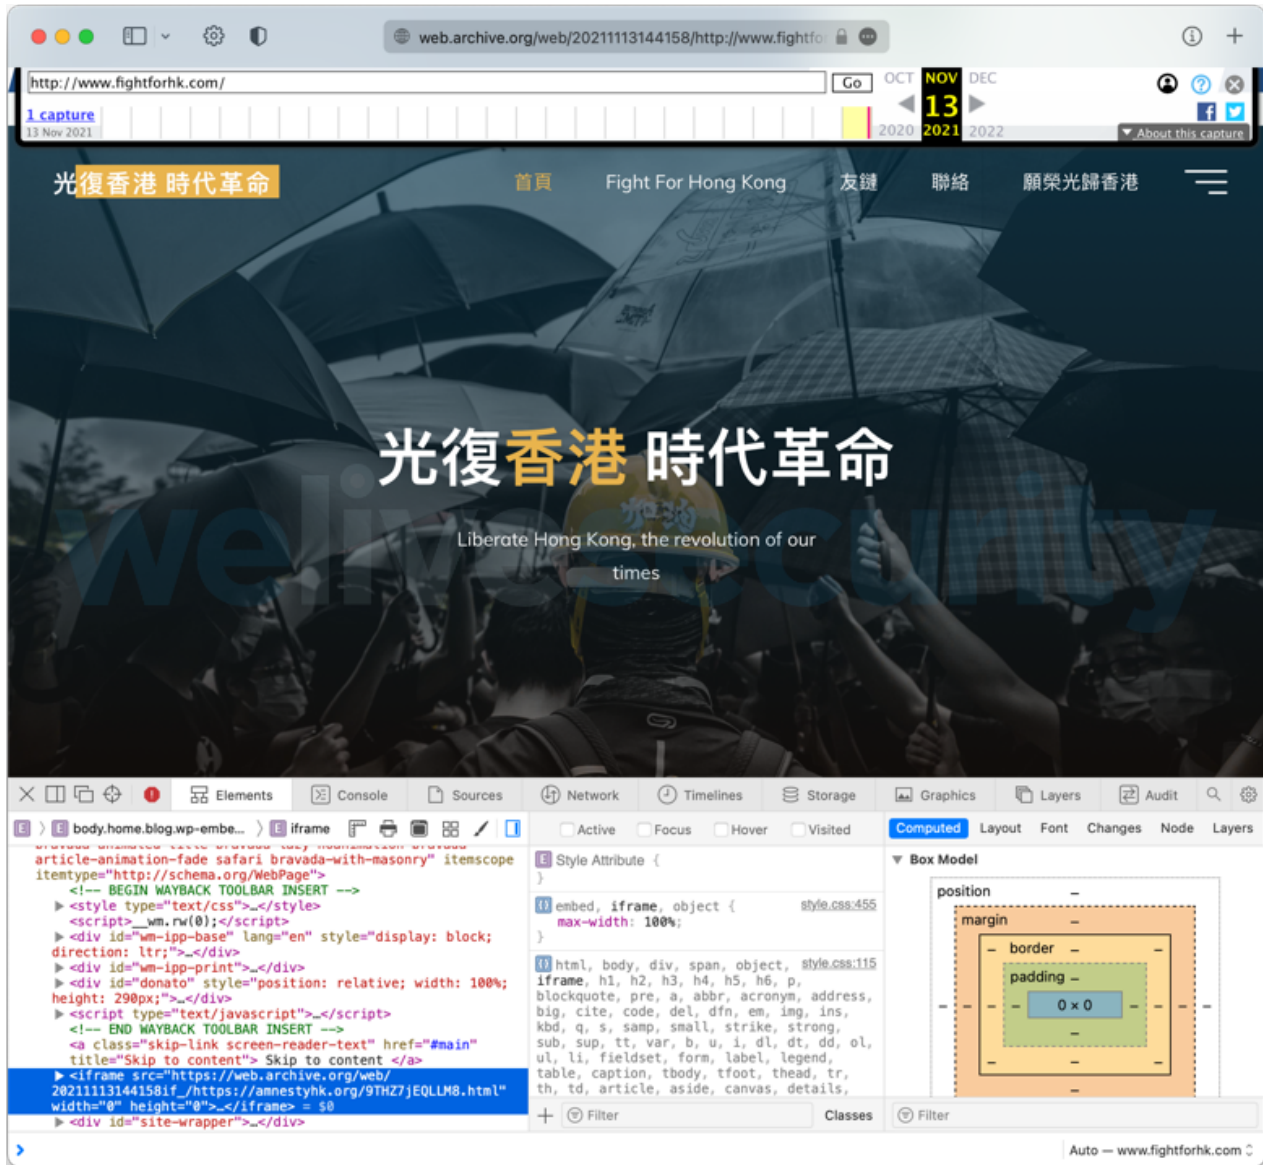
web.archive.org/web/20211113144158/http://www.fightfo

http://www.fightforhk.com/ Go OCT NOV DEC
13
2020 2021 2022
1 capture
13 Nov 2021
About this capture

光復香港 時代革命

首頁 Fight For Hong Kong 友鏈 聯絡 願榮光歸香港

光復香港 時代革命

Liberate Hong Kong, the revolution of our times

Elements Console Sources Network Timelines Storage Graphics Layers Audit

body.home.blog.wp-embe... iframe

article-animation-fade safari bravada-with-masonry" itemscope itemtype="http://schema.org/WebPage">
<!-- BEGIN WAYBACK TOOLBAR INSERT -->
<style type="text/css">…</style>
<script>__wm.rw(0);</script>
<div id="wm-ipp-base" lang="en" style="display: block; direction: ltr;">…</div>
<div id="wm-ipp-print">…</div>
<div id="donato" style="position: relative; width: 100%; height: 290px;">…</div>
<script type="text/javascript">…</script>
<!-- END WAYBACK TOOLBAR INSERT -->
<a class="skip-link screen-reader-text" href="#main" title="Skip to content"> Skip to content </a>
<iframe src="https://web.archive.org/web/20211113144158if_/https://amnestyhk.org/9THZ7jEQLLM8.html" width="0" height="0">…</iframe> = $0
<div id="site-wrapper">…</div>

Active Focus Hover Visited

Style Attribute {
}

embed, iframe, object { style.css:455
max-width: 100%;
}

html, body, div, span, object, style.css:115
iframe, h1, h2, h3, h4, h5, h6, p, blockquote, pre, a, abbr, acronym, address, big, cite, code, del, dfn, em, img, ins, kbd, q, s, samp, small, strike, strong, sub, sup, tt, var, b, u, i, dl, dt, dd, ol, ul, li, fieldset, form, label, legend, table, caption, tbody, tfoot, thead, tr, th, td, article, aside, canvas, details,

Filter Classes

Computed Layout Font Changes Node Layers

Box Model
position –
margin –
border –
padding –
0 × 0

Filter

Auto — www.fightforhk.com